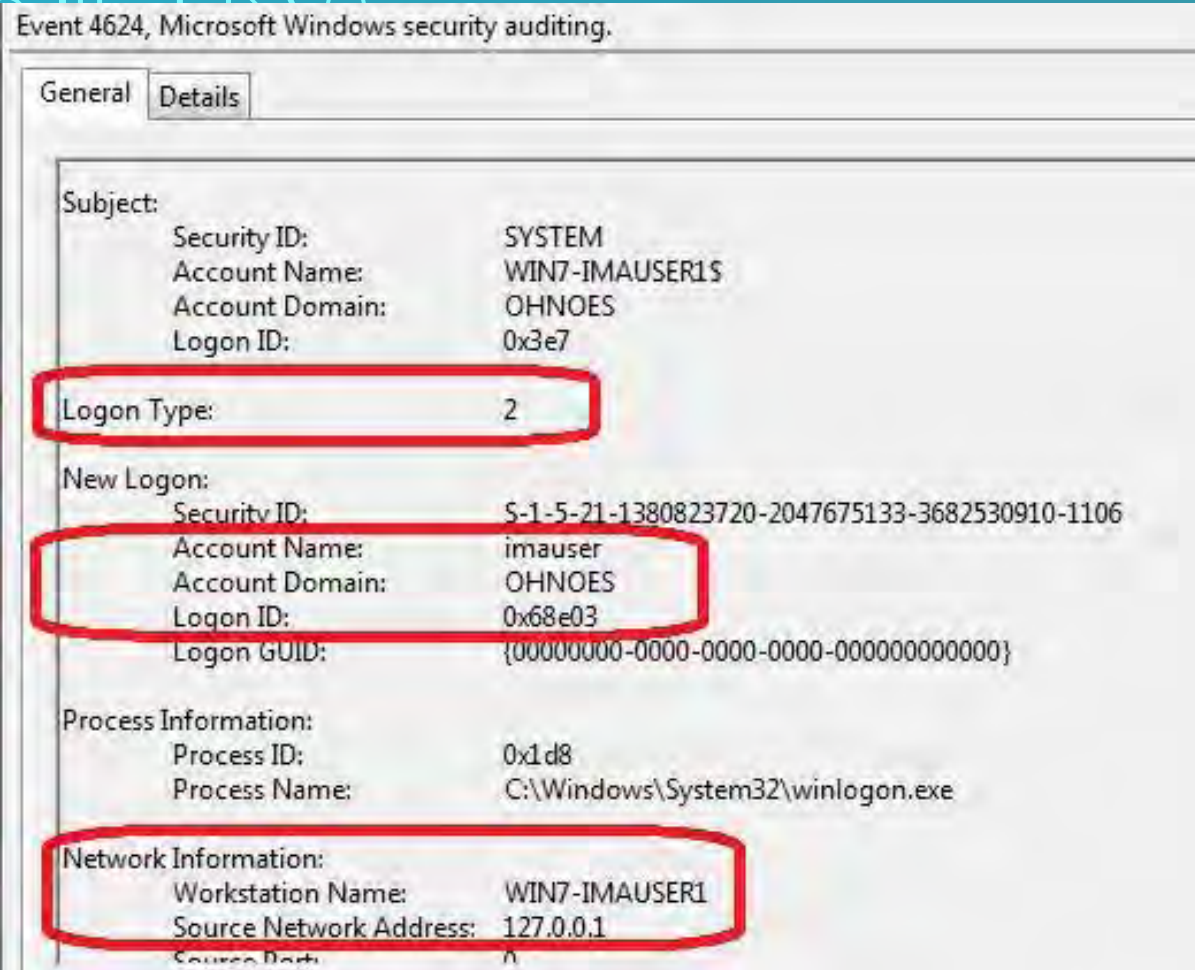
Event 4624, Microsoft Windows security auditing.

General | Details

Subject:
Security ID: SYSTEM
Account Name: WIN7-IMAUSER1$
Account Domain: OHNOES
Logon ID: 0x3e7

Logon Type: 2

New Logon:
Security ID: S-1-5-21-1380823720-2047675133-3682530910-1106
Account Name: imauser
Account Domain: OHNOES
Logon ID: 0x68e03
Logon GUID: {00000000-0000-0000-0000-000000000000}

Process Information:
Process ID: 0x1d8
Process Name: C:\Windows\System32\winlogon.exe

Network Information:
Workstation Name: WIN7-IMAUSER1
Source Network Address: 127.0.0.1
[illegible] 0